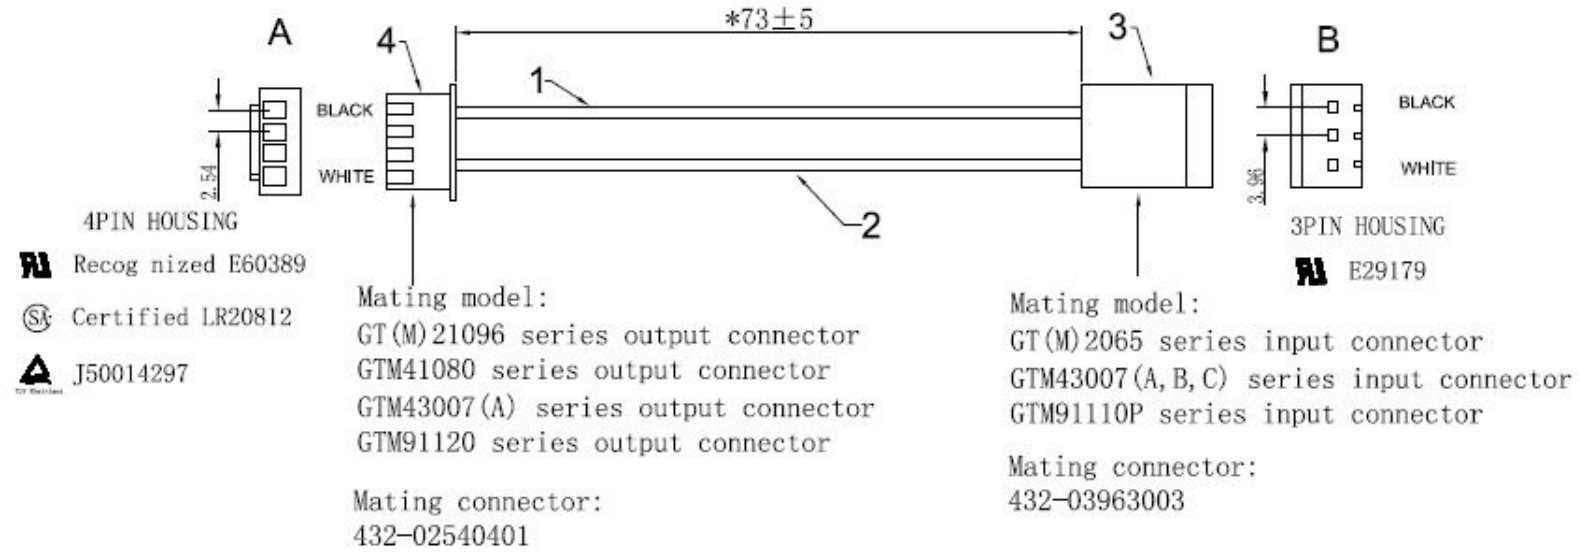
A

4

*73±5

3

B

BLACK

WHITE

1

2

BLACK

WHITE

2.54

3.96

4PIN HOUSING

3PIN HOUSING

Recog nized E60389

Certified LR20812

J50014297

E29179

Mating model:
GT(M)21096 series output connector
GTM41080 series output connector
GTM43007(A) series output connector
GTM91120 series output connector

Mating connector:
432-02540401

Mating model:
GT(M)2065 series input connector
GTM43007(A,B,C) series input connector
GTM91110P series input connector

Mating connector:
432-03963003